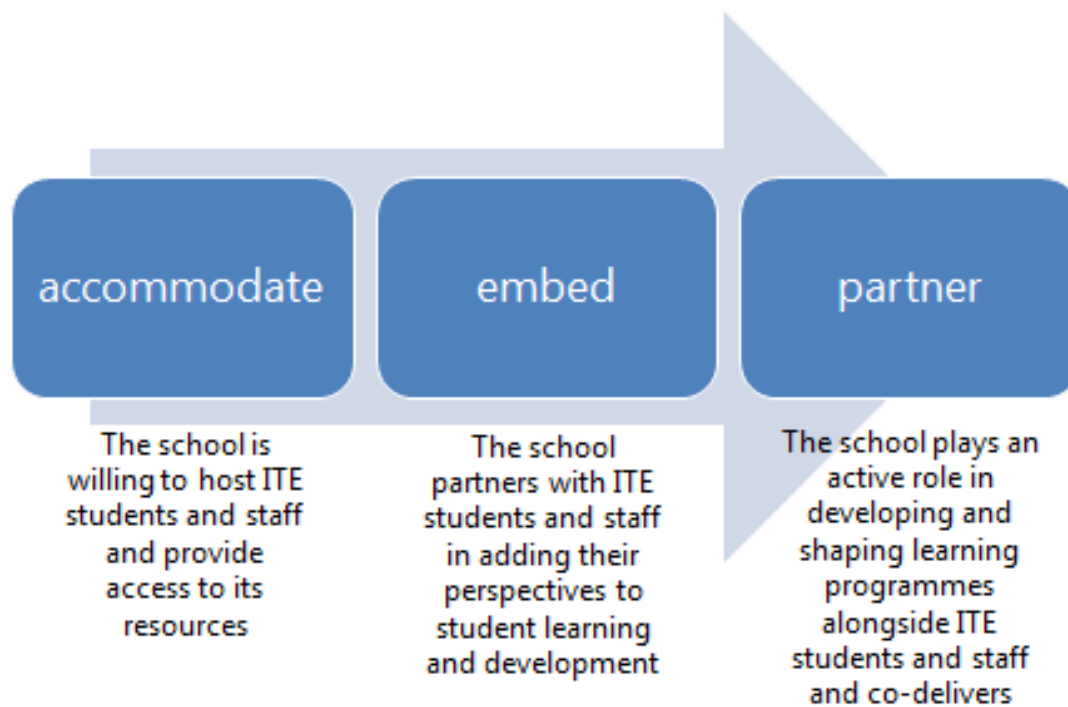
accommodate

embed

partner

The school is willing to host ITE students and staff and provide access to its resources

The school partners with ITE students and staff in adding their perspectives to student learning and development

The school plays an active role in developing and shaping learning programmes alongside ITE students and staff and co-delivers